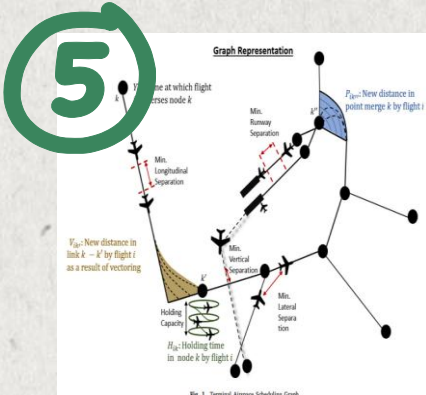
5

Graph Representation

$Y_{ik}$: Time at which flight $i$ traverses node $k$

$k$

Min. Longitudinal Separation

Min. Runway Separation

$k''$

$P_{kk''}$: New distance in point merge $k$ by flight $i$

$V_{ik}$: New distance in link $k - k'$ by flight $i$ as a result of vectoring

Min. Vertical Separation

$k'$

Holding Capacity

$H_{ik}$: Holding time in node $k$ by flight $i$

Min. Lateral Separation

Fig. 1. Terminal Airspace Scheduling Graph